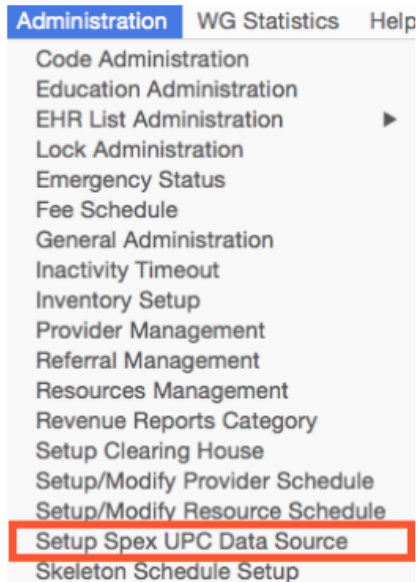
Administration WG Statistics Help

Code Administration
Education Administration
EHR List Administration ▶
Lock Administration
Emergency Status
Fee Schedule
General Administration
Inactivity Timeout
Inventory Setup
Provider Management
Referral Management
Resources Management
Revenue Reports Category
Setup Clearing House
Setup/Modify Provider Schedule
Setup/Modify Resource Schedule
Setup Spex UPC Data Source
Skeleton Schedule Setup